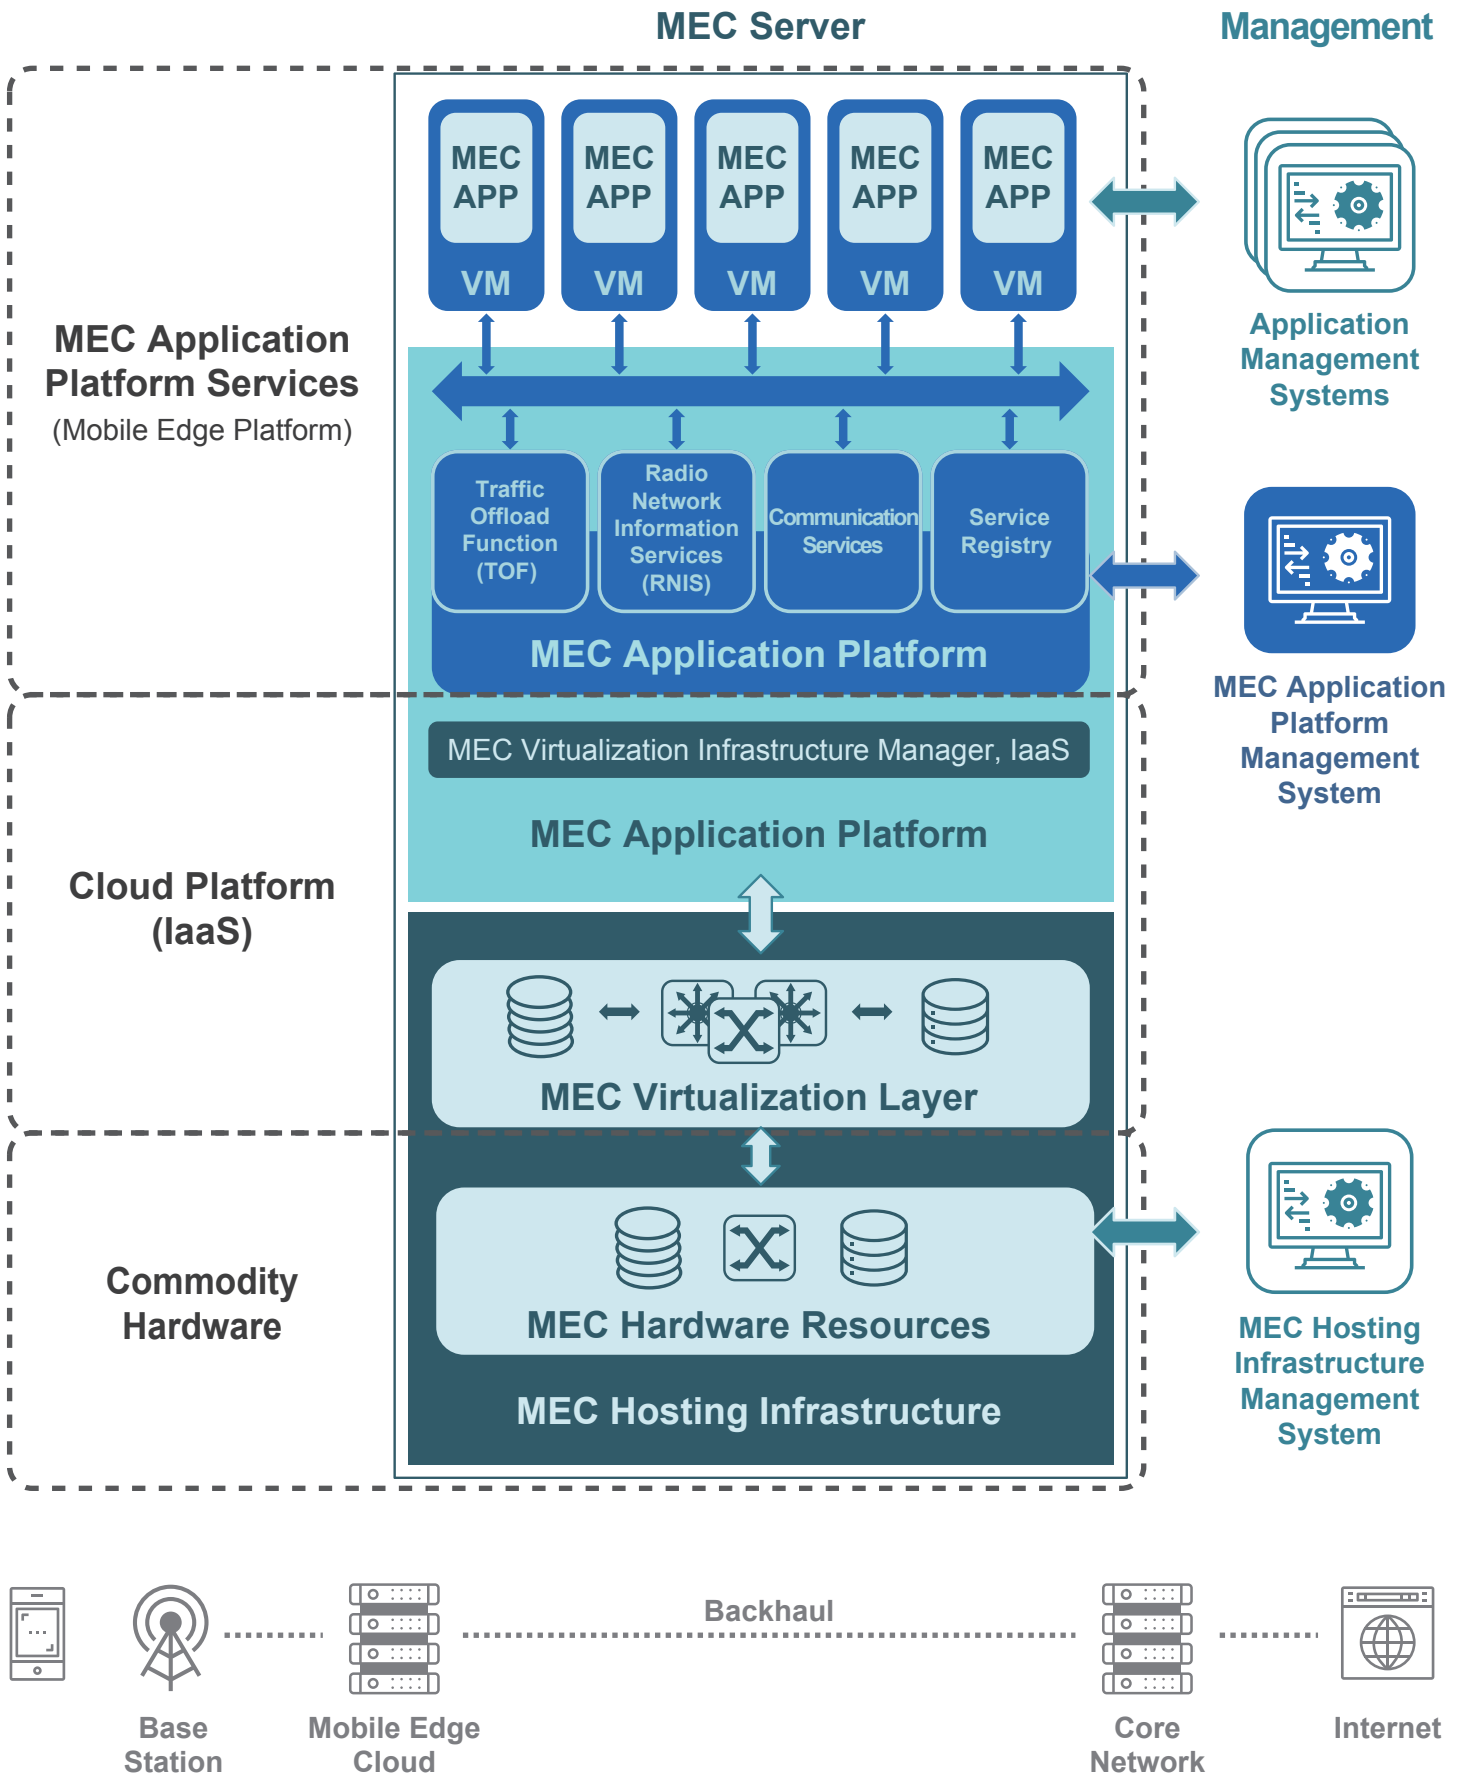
MEC Server

Management

MEC Application Platform Services
(Mobile Edge Platform)

MEC APP
VM

MEC APP
VM

MEC APP
VM

MEC APP
VM

MEC APP
VM

Application Management Systems

Traffic Offload Function (TOF)

Radio Network Information Services (RNIS)

Communication Services

Service Registry

MEC Application Platform

MEC Application Platform Management System

Cloud Platform (IaaS)

MEC Virtualization Infrastructure Manager, IaaS

MEC Application Platform

MEC Virtualization Layer

Commodity Hardware

MEC Hardware Resources

MEC Hosting Infrastructure

MEC Hosting Infrastructure Management System

Backhaul

Base Station

Mobile Edge Cloud

Core Network

Internet